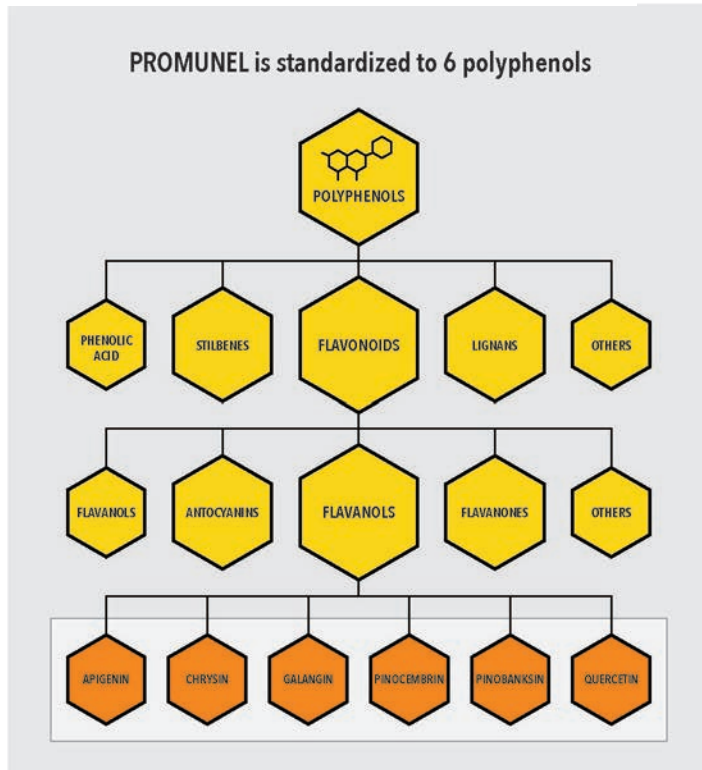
PROMUNEL is standardized to 6 polyphenols

POLYPHENOLS

PHENOLIC ACID

STILBENES

FLAVONOIDS

LIGNANS

OTHERS

FLAVANOLS

ANTOCYANINS

FLAVANOLS

FLAVANONES

OTHERS

APIGENIN

CHRYSIN

GALANGIN

PINOCEMBRIN

PINOBANKSIN

QUERCETIN